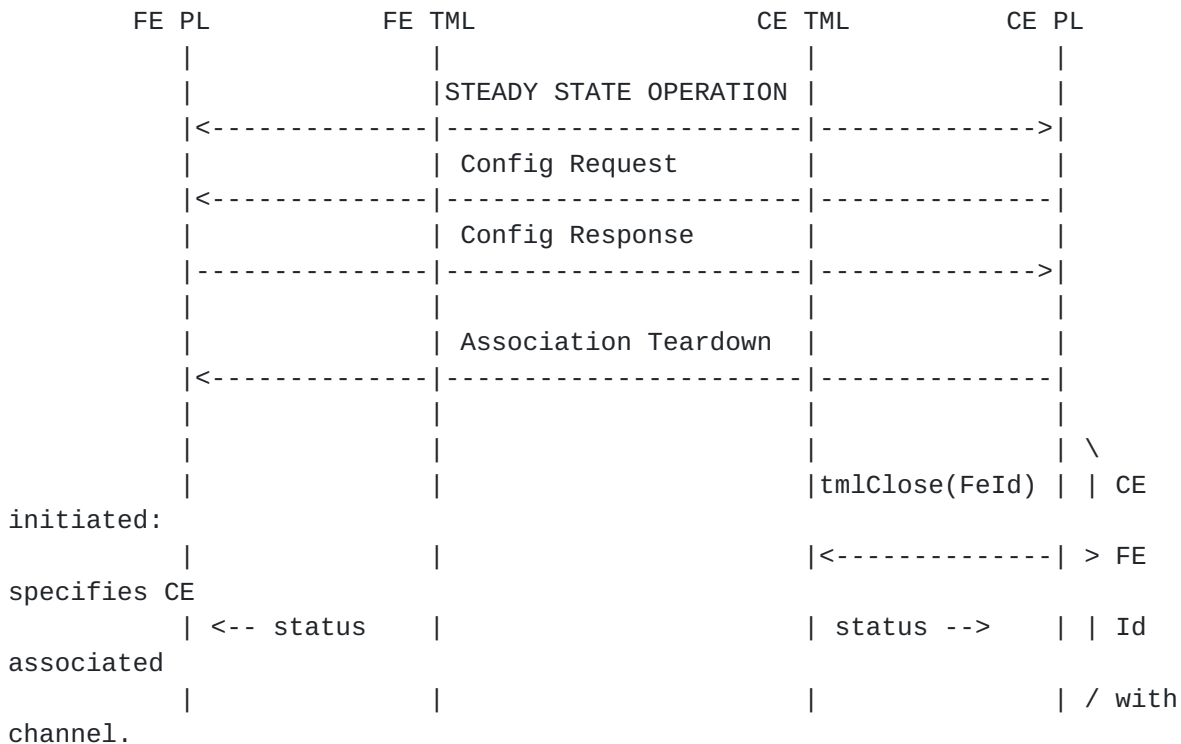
FE PL                FE TML                    CE TML              CE PL
  |                    |                         |                   |
  |                    |STEADY STATE OPERATION   |                   |
  |<-------------------|-------------------------|------------------>|
  |                    | Config Request          |                   |
  |<-------------------|-------------------------|-------------------|
  |                    | Config Response         |                   |
  |--------------------|-------------------------|------------------>|
  |                    |                         |                   |
  |                    | Association Teardown    |                   |
  |<-------------------|-------------------------|-------------------|
  |                    |                         |                   |
  |                    |                         |                   | \
  |                    |                         |tmlClose(FeId)     | | CE initiated:
  |                    |                         |<------------------| > FE specifies CE
  | <-- status         |                         | status -->        | | Id associated
  |                    |                         |                   | / with channel.